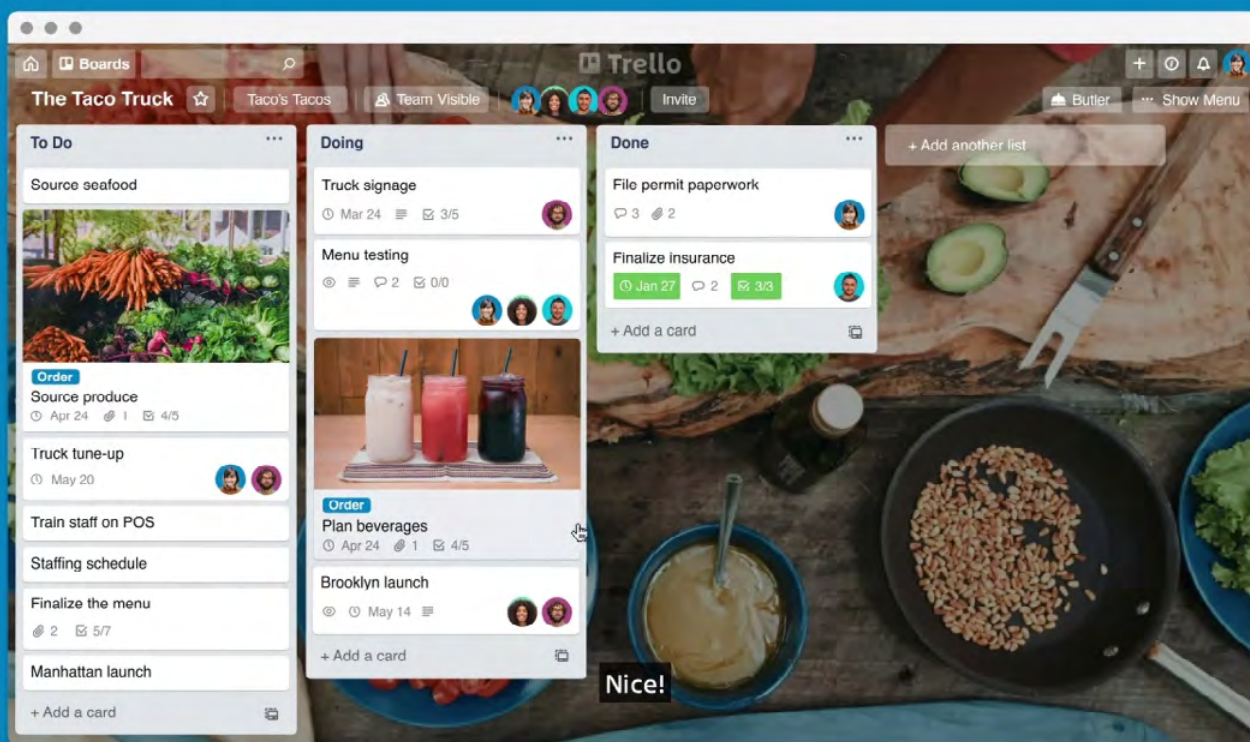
Boards

Trello

The Taco Truck

Taco's Tacos

Team Visible

Invite

Butler

··· Show Menu

To Do

Source seafood

Order

Source produce

Apr 24 1 4/5

Truck tune-up

May 20

Train staff on POS

Staffing schedule

Finalize the menu

2 5/7

Manhattan launch

+ Add a card

Doing

Truck signage

Mar 24 3/5

Menu testing

2 0/0

Order

Plan beverages

Apr 24 1 4/5

Brooklyn launch

May 14

+ Add a card

Done

File permit paperwork

3 2

Finalize insurance

Jan 27 2 3/3

+ Add a card

+ Add another list

Nice!